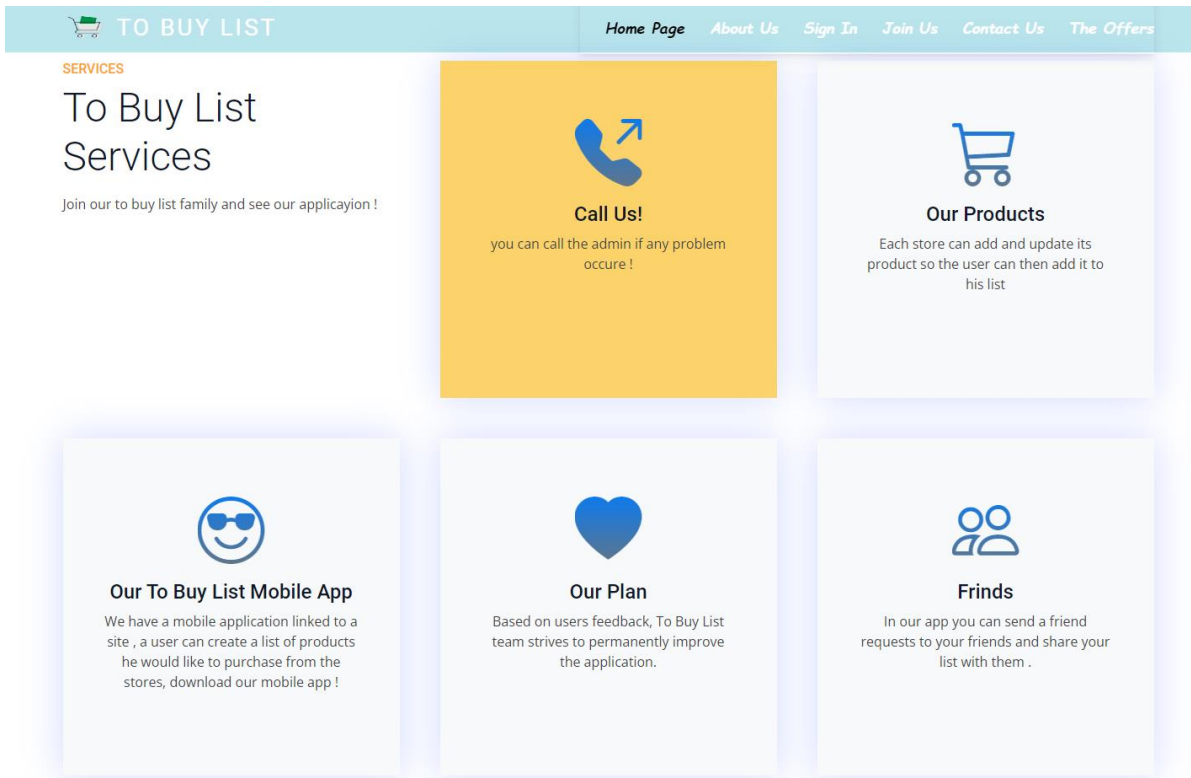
TO BUY LIST

Home Page About Us Sign In Join Us Contact Us The Offers

SERVICES

To Buy List Services

Join our to buy list family and see our applicayion !

Call Us!

you can call the admin if any problem occure !

Our Products

Each store can add and update its product so the user can then add it to his list

Our To Buy List Mobile App

We have a mobile application linked to a site , a user can create a list of products he would like to purchase from the stores, download our mobile app !

Our Plan

Based on users feedback, To Buy List team strives to permanently improve the application.

Frinds

In our app you can send a friend requests to your friends and share your list with them .